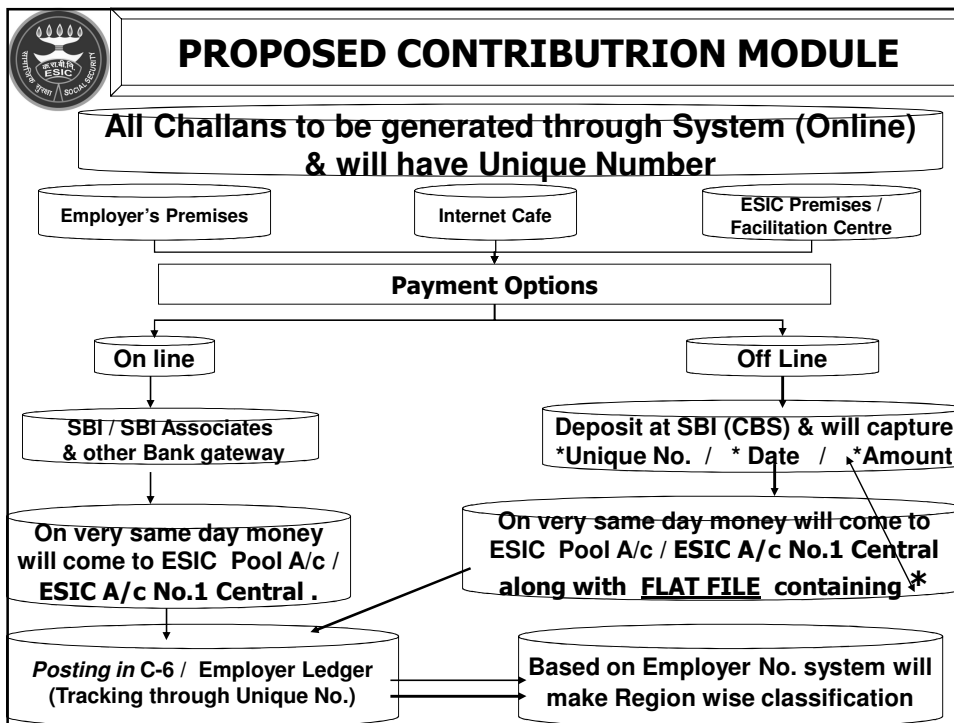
ESIC
SOCIAL SECURITY

PROPOSED CONTRIBUTRION MODULE

All Challans to be generated through System (Online) & will have Unique Number

Employer's Premises

Internet Cafe

ESIC Premises / Facilitation Centre

Payment Options

On line

Off Line

SBI / SBI Associates & other Bank gateway

Deposit at SBI (CBS) & will capture *Unique No. / * Date / *Amount

On very same day money will come to ESIC Pool A/c / ESIC A/c No.1 Central .

On very same day money will come to ESIC Pool A/c / ESIC A/c No.1 Central along with FLAT FILE containing *

Posting in C-6 / Employer Ledger (Tracking through Unique No.)

Based on Employer No. system will make Region wise classification